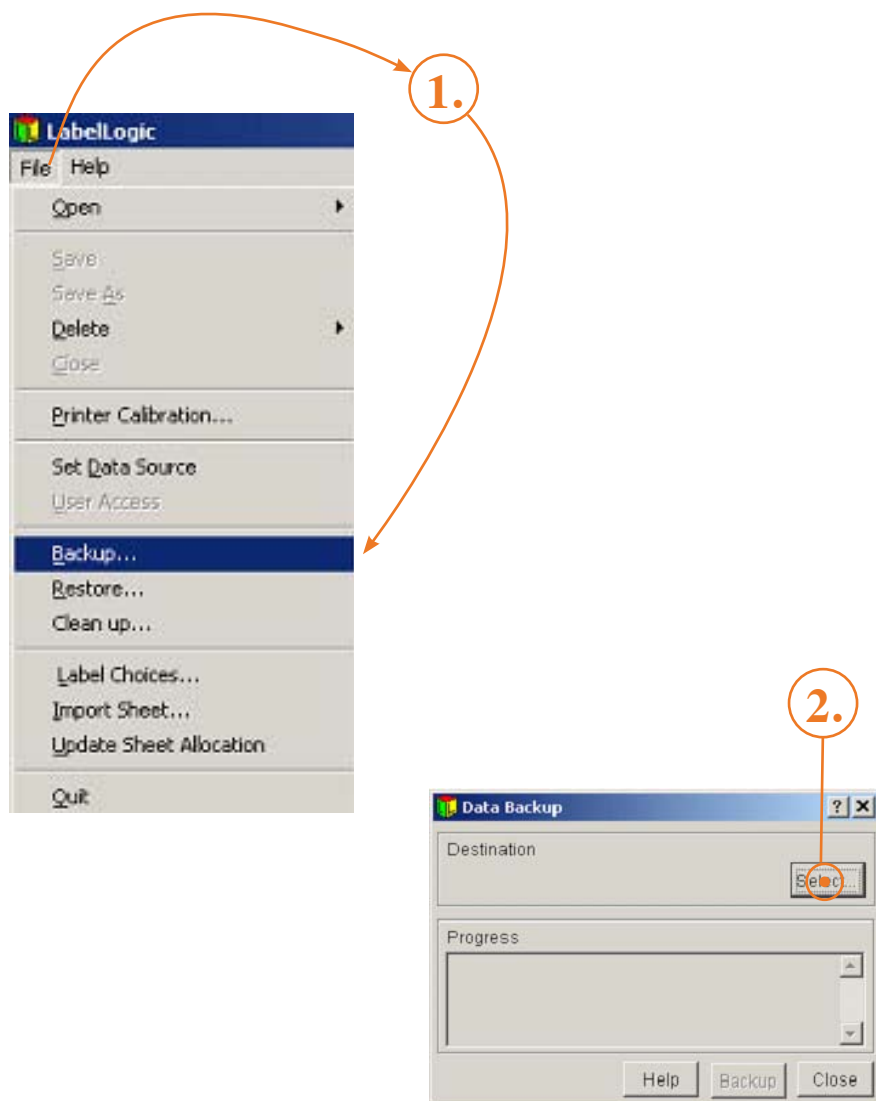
1.

LabelLogic

File Help

Open

Save

Save As

Delete

Close

Printer Calibration...

Set Data Source

User Access

Backup...

Restore...

Clean up...

Label Choices...

Import Sheet...

Update Sheet Allocation

Quit

2.

Data Backup

?

Destination

Select...

Progress

Help

Backup

Close